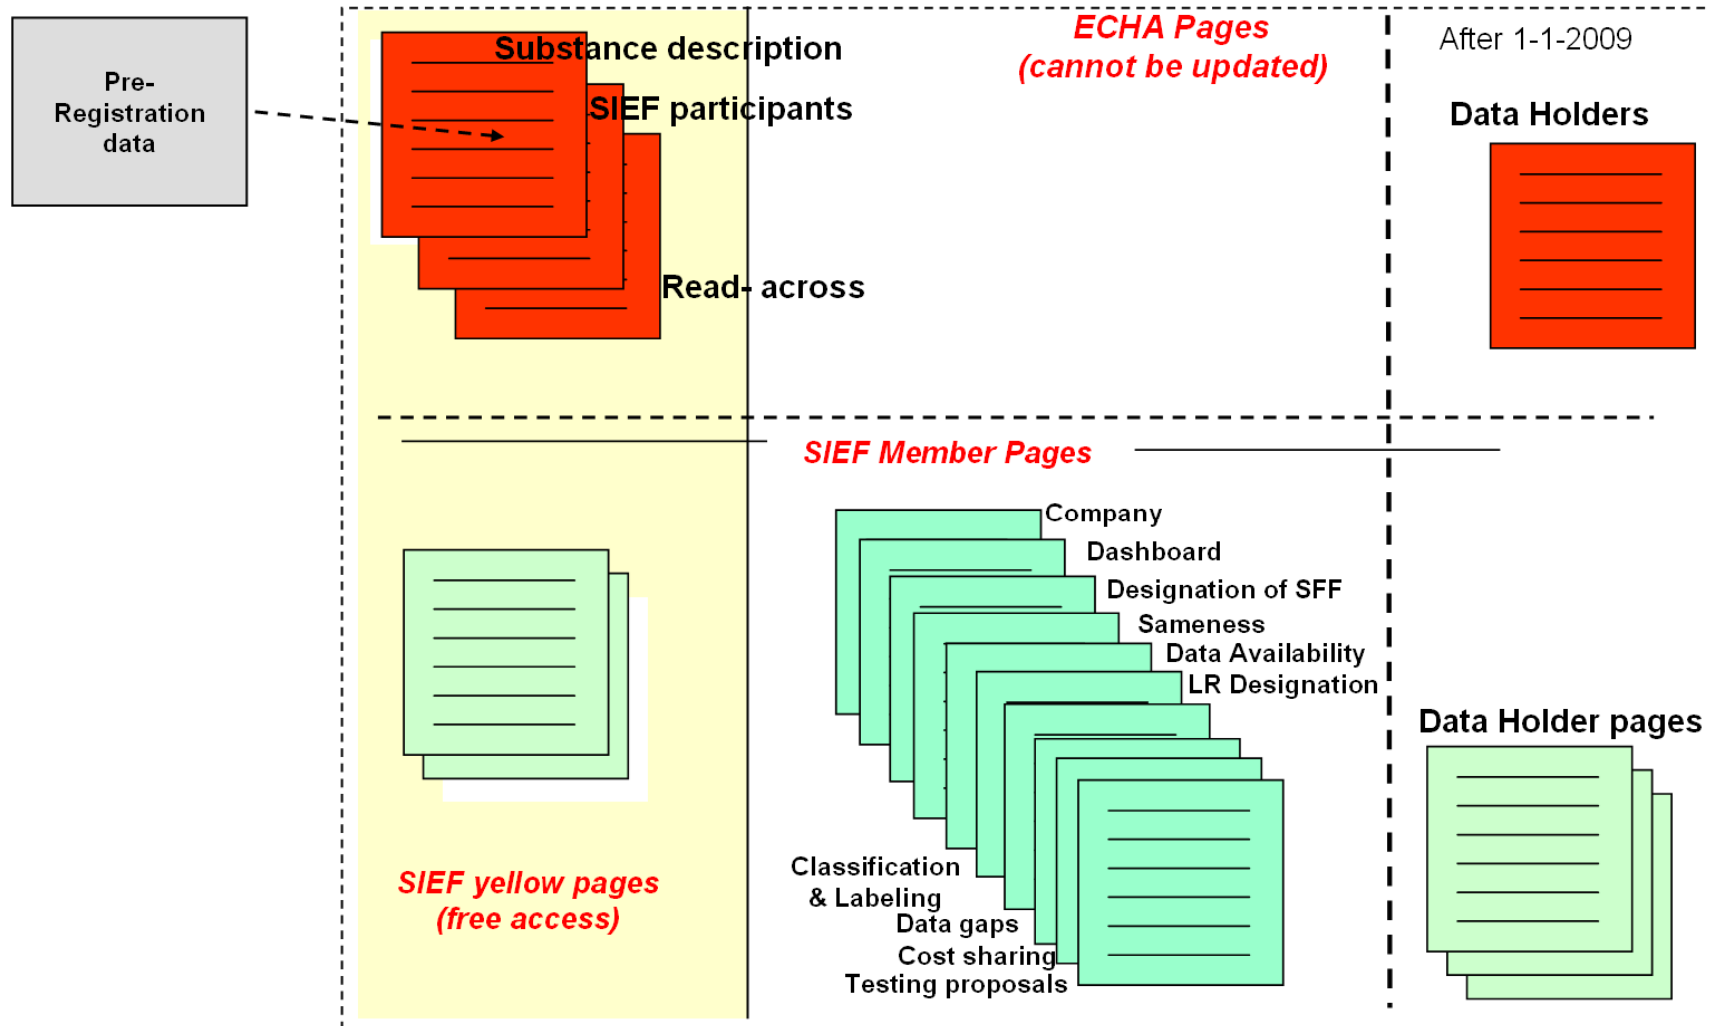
Pre-Registration data

Substance description

SIEF participants

Read- across

ECHA Pages
(cannot be updated)

After 1-1-2009

Data Holders

SIEF Member Pages

Company
Dashboard
Designation of SFF
Sameness
Data Availability
LR Designation

Classification
& Labeling
Data gaps
Cost sharing
Testing proposals

SIEF yellow pages
(free access)

Data Holder pages